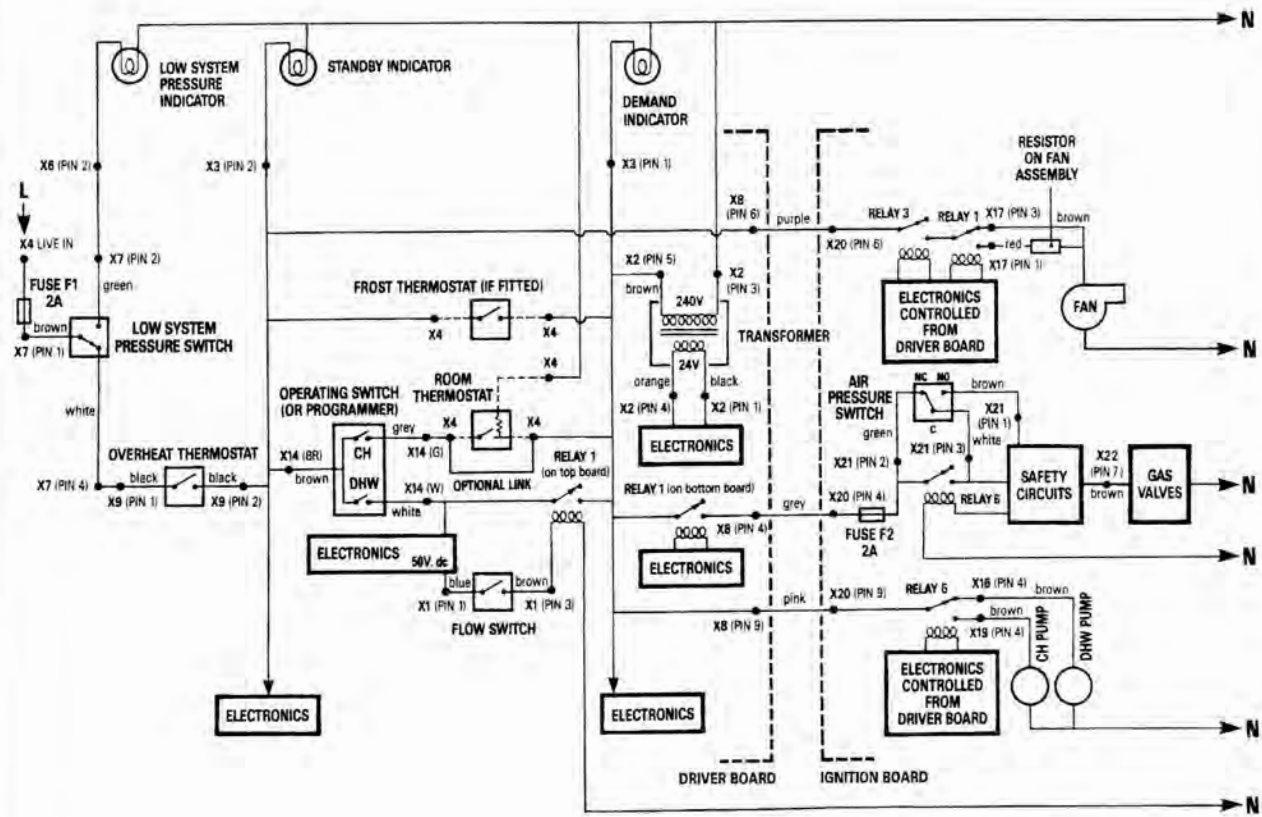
N

LOW SYSTEM PRESSURE INDICATOR

STANDBY INDICATOR

DEMAND INDICATOR

X6 (PIN 2)

X3 (PIN 2)

X3 (PIN 1)

RESISTOR ON FAN ASSEMBLY

L

X4 LIVE IN

X7 (PIN 2)

X8 (PIN 6)

purple

RELAY 3

RELAY 1

X17 (PIN 3)

brown

X20 (PIN 6)

red

X17 (PIN 1)

FUSE F1 2A

green

X2 (PIN 5)

X2 (PIN 3)

FROST THERMOSTAT (IF FITTED)

brown

240V

ELECTRONICS CONTROLLED FROM DRIVER BOARD

FAN

brown

X7 (PIN 1)

LOW SYSTEM PRESSURE SWITCH

X4

X4

TRANSFORMER

N

X4

24V

AIR PRESSURE SWITCH

NC

NO

brown

OPERATING SWITCH (OR PROGRAMMER)

ROOM THERMOSTAT

orange

black

C

white

X4

X2 (PIN 4)

X2 (PIN 1)

green

X21 (PIN 1)

white

grey

X4

ELECTRONICS

X21 (PIN 2)

X21 (PIN 3)

OVERHEAT THERMOSTAT

X14 (BR)

CH

X14 (G)

X22 (PIN 7)

black

black

brown

RELAY 1 (on top board)

SAFETY CIRCUITS

GAS VALVES

N

X7 (PIN 4)

X9 (PIN 1)

X9 (PIN 2)

DHW

X14 (W)

OPTIONAL LINK

RELAY 1 (on bottom board)

grey

X20 (PIN 4)

RELAY 6

brown

white

X8 (PIN 4)

FUSE F2 2A

N

ELECTRONICS

50V. dc

ELECTRONICS

blue

brown

pink

X20 (PIN 9)

RELAY 5

X18 (PIN 4)

brown

X1 (PIN 1)

X1 (PIN 3)

X8 (PIN 9)

brown

X19 (PIN 4)

CH PUMP

DHW PUMP

FLOW SWITCH

ELECTRONICS CONTROLLED FROM DRIVER BOARD

ELECTRONICS

ELECTRONICS

N

DRIVER BOARD

IGNITION BOARD

N